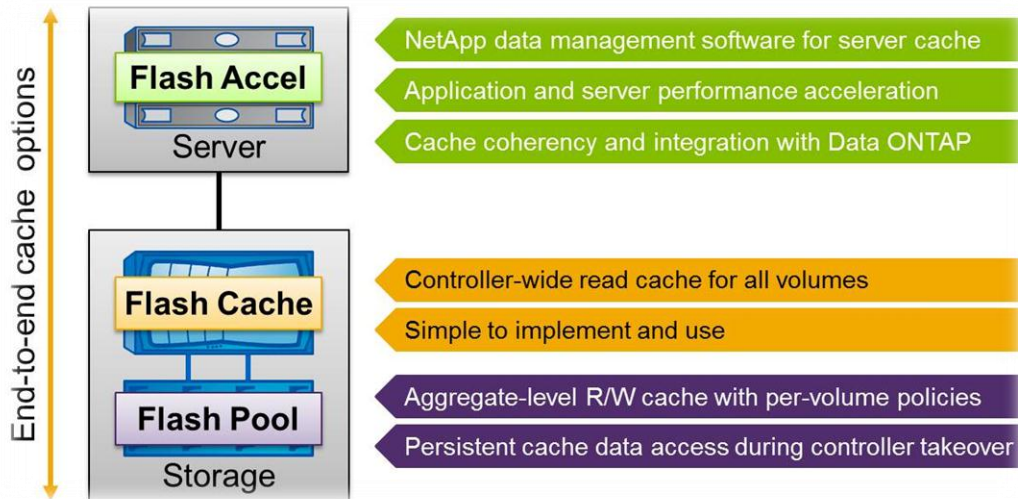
End-to-end cache options

Flash Accel

Server

NetApp data management software for server cache

Application and server performance acceleration

Cache coherency and integration with Data ONTAP

Flash Cache

Flash Pool

Storage

Controller-wide read cache for all volumes

Simple to implement and use

Aggregate-level R/W cache with per-volume policies

Persistent cache data access during controller takeover